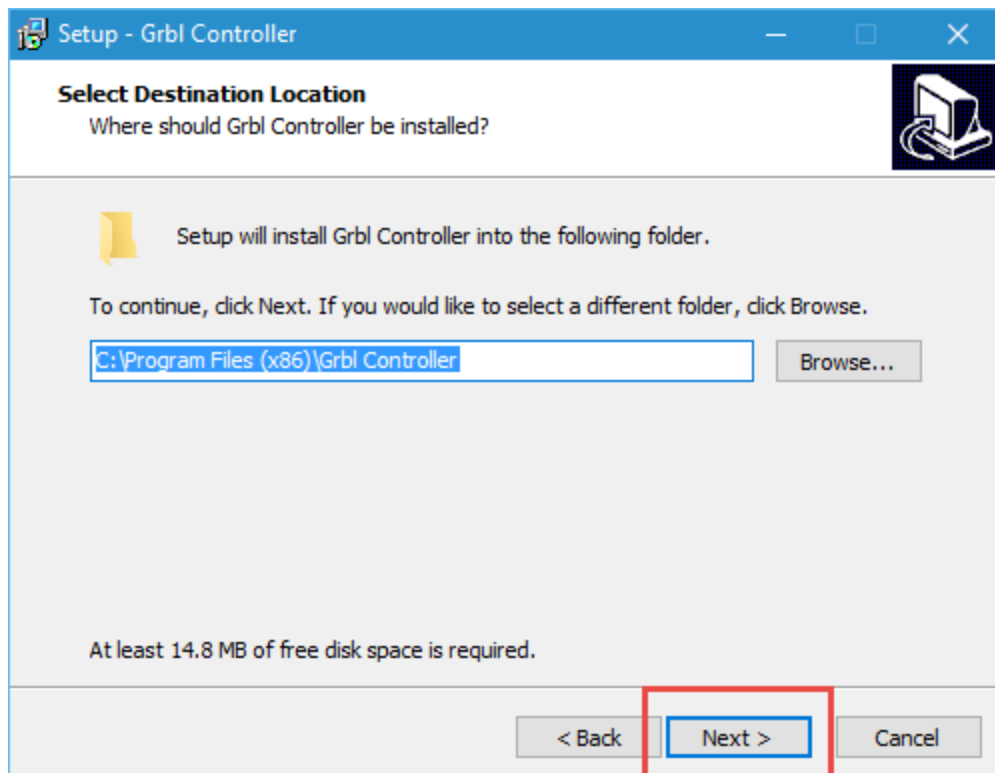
Setup - Grbl Controller

Select Destination Location
Where should Grbl Controller be installed?

Setup will install Grbl Controller into the following folder.

To continue, click Next. If you would like to select a different folder, click Browse.

C:\Program Files (x86)\Grbl Controller

Browse...

At least 14.8 MB of free disk space is required.

< Back

Next >

Cancel